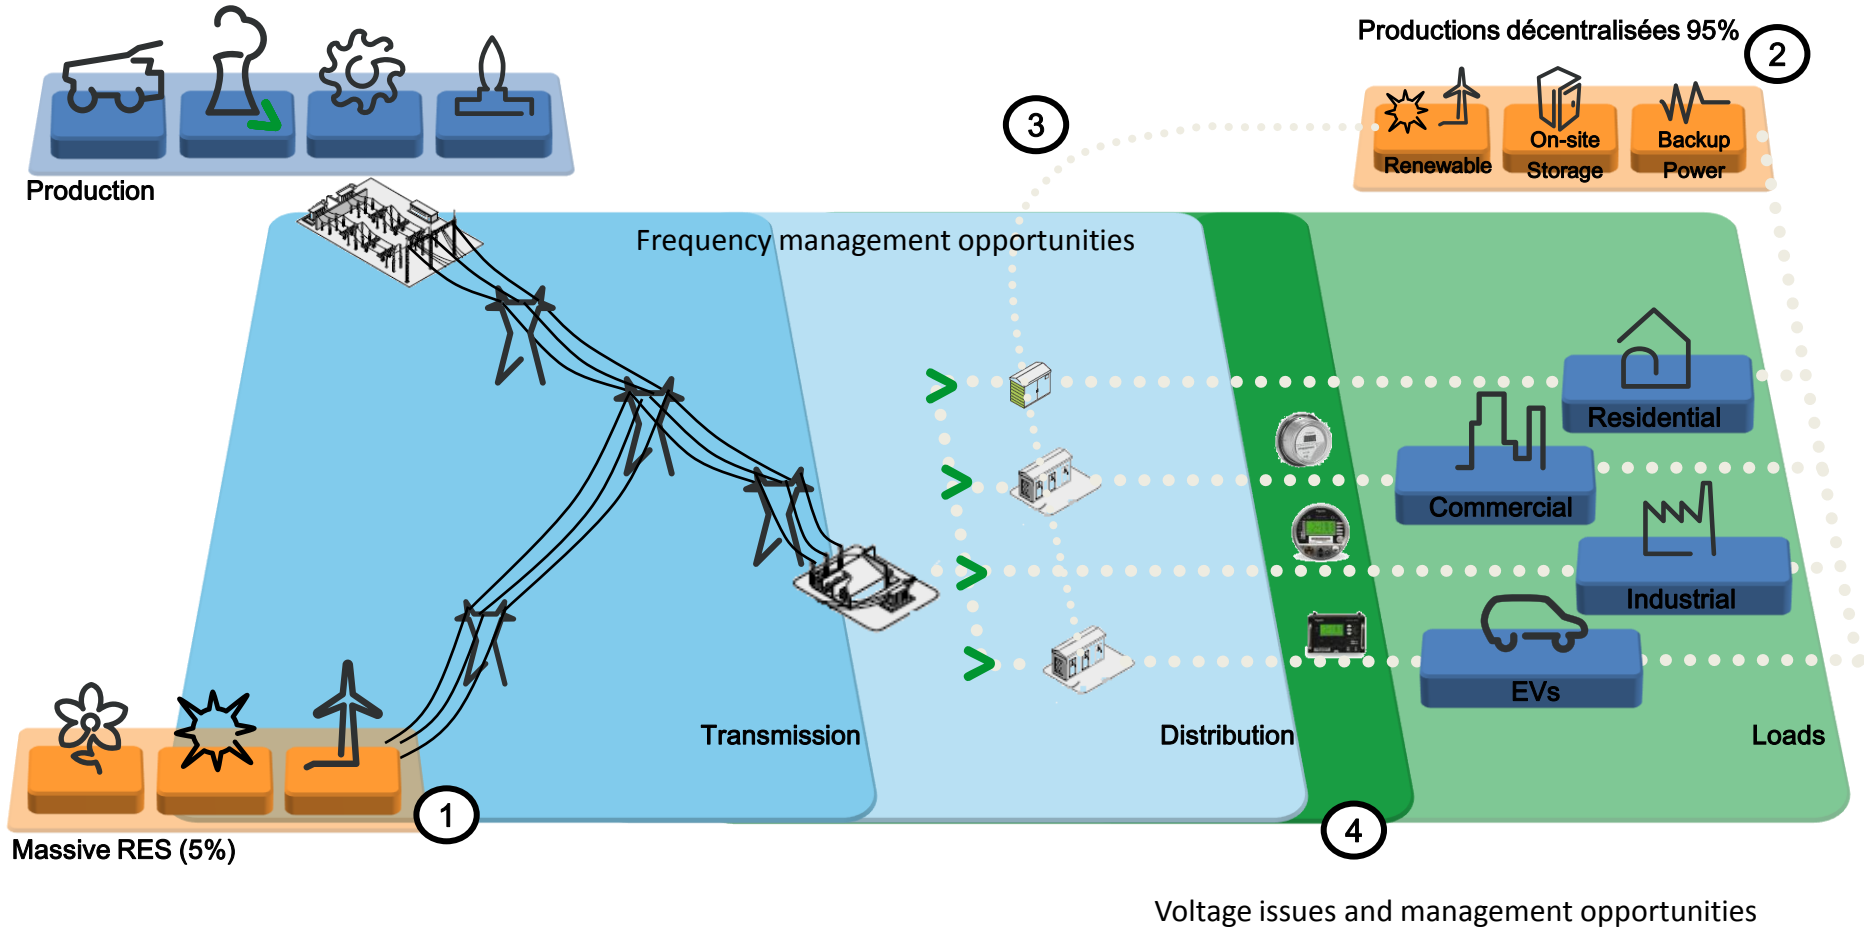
Production

Productions décentralisées 95%

2

Renewable

On-site Storage

Backup Power

3

Frequency management opportunities

Residential

Commercial

Industrial

EVs

Transmission

Distribution

Loads

Massive RES (5%)

1

4

Voltage issues and management opportunities